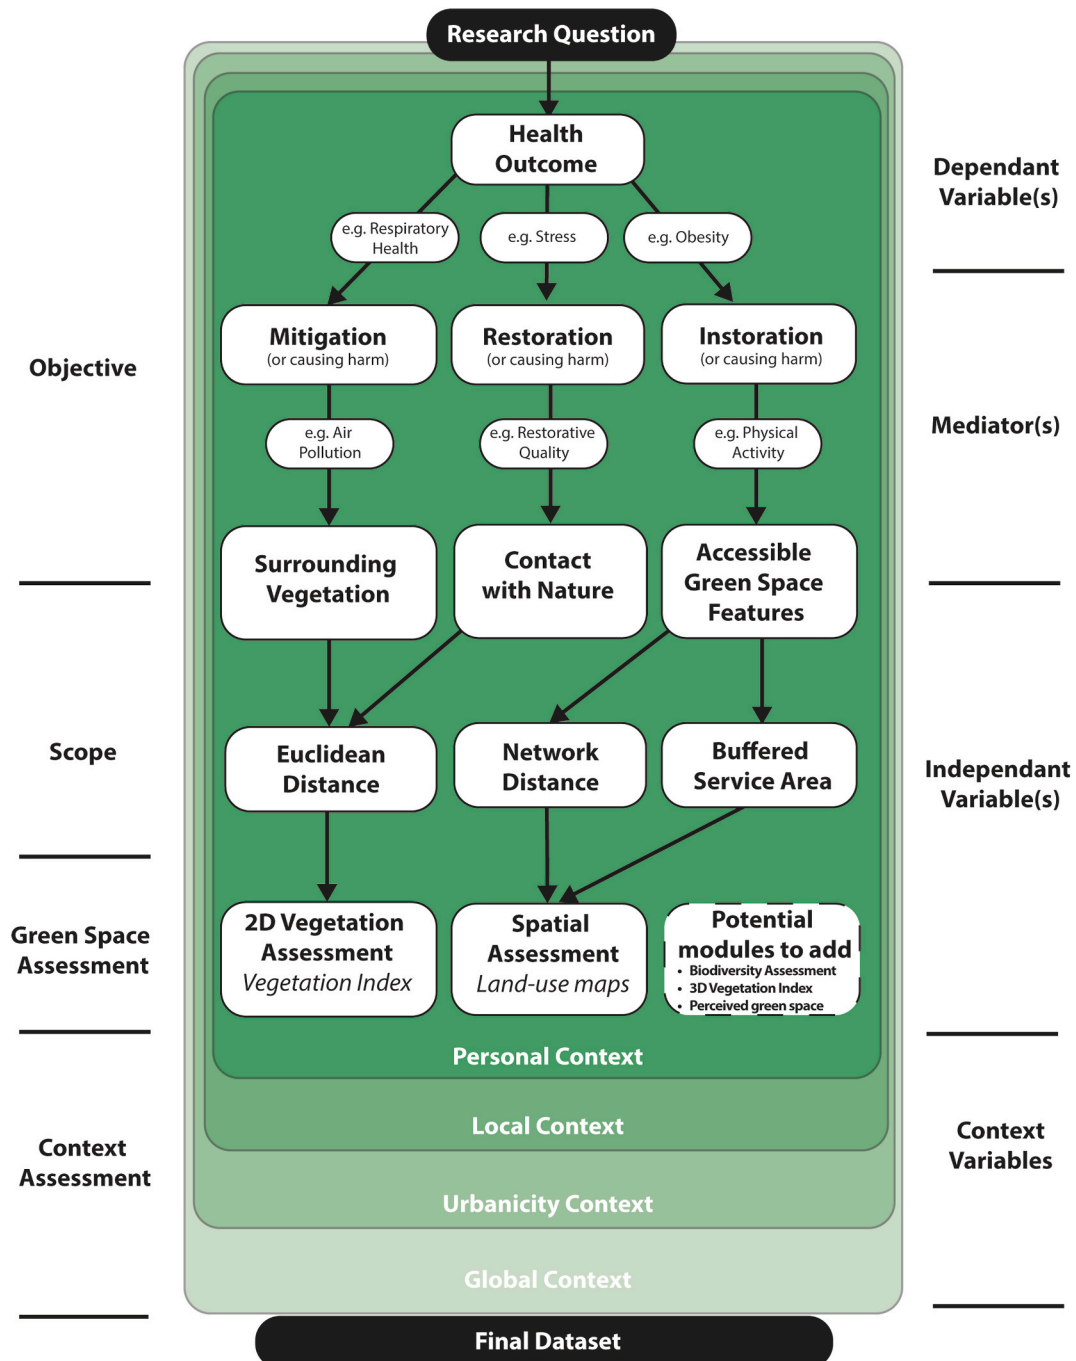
Research Question

Health Outcome

e.g. Respiratory Health

e.g. Stress

e.g. Obesity

Dependant Variable(s)

Objective

Mitigation
(or causing harm)

Restoration
(or causing harm)

Instoration
(or causing harm)

e.g. Air Pollution

e.g. Restorative Quality

e.g. Physical Activity

Mediator(s)

Surrounding Vegetation

Contact with Nature

Accessible Green Space Features

Scope

Euclidean Distance

Network Distance

Buffered Service Area

Independant Variable(s)

Green Space Assessment

2D Vegetation Assessment
Vegetation Index

Spatial Assessment
Land-use maps

Potential modules to add
• Biodiversity Assessment
• 3D Vegetation Index
• Perceived green space

Personal Context

Local Context

Context Assessment

Urbanicity Context

Context Variables

Global Context

Final Dataset